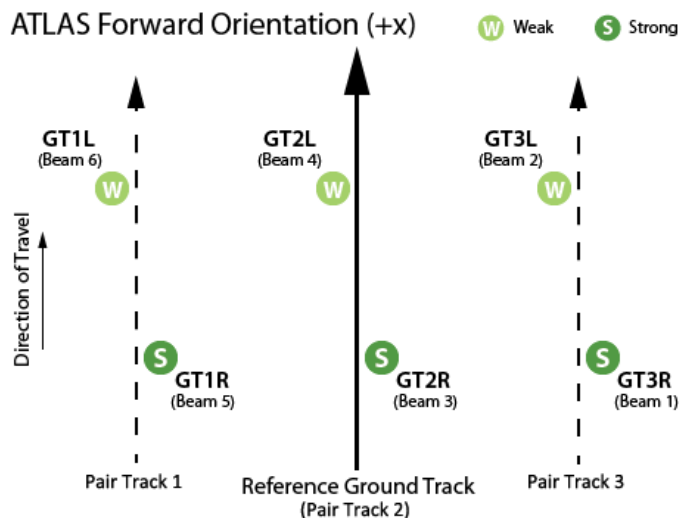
ATLAS Forward Orientation (+x)

W Weak

S Strong

GT1L
(Beam 6)

W

GT2L
(Beam 4)

W

GT3L
(Beam 2)

W

Direction of Travel

S

GT1R
(Beam 5)

S

GT2R
(Beam 3)

S

GT3R
(Beam 1)

Pair Track 1

Reference Ground Track
(Pair Track 2)

Pair Track 3